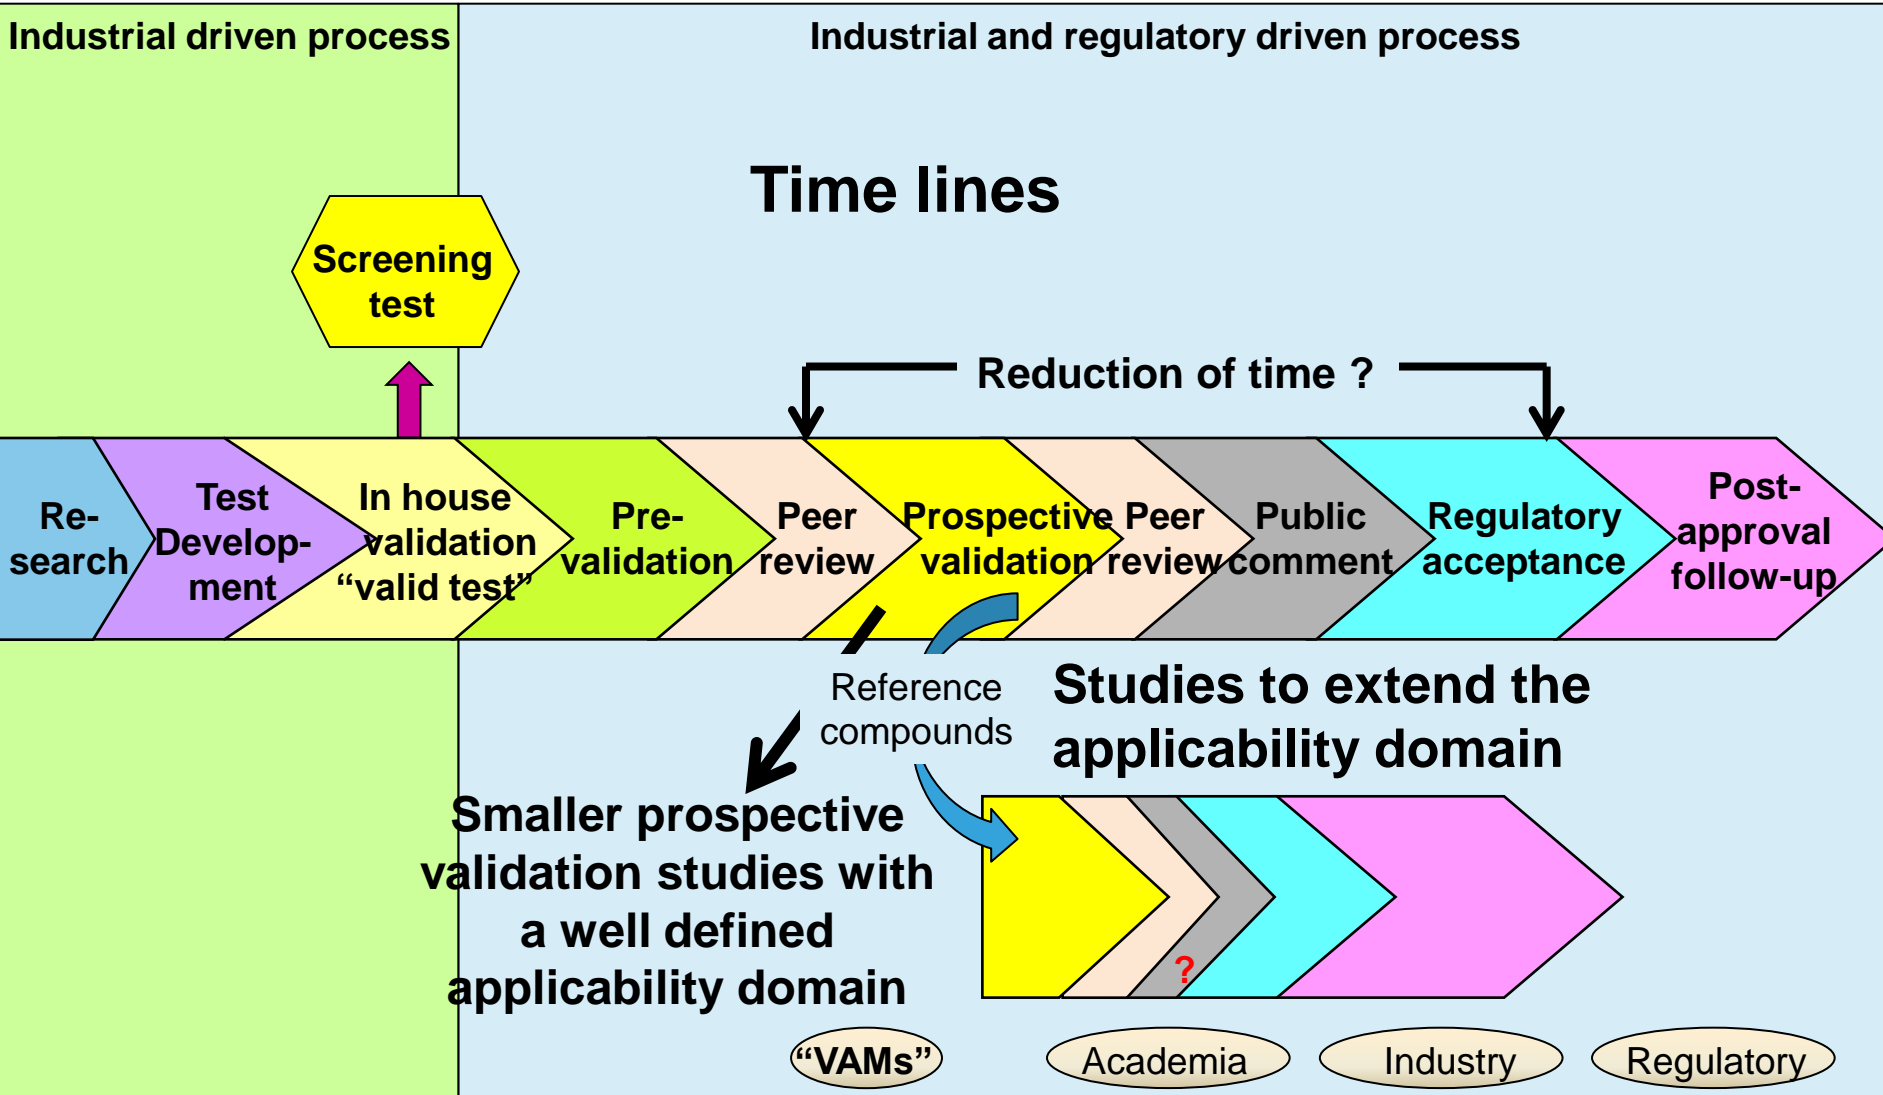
Industrial driven process

Industrial and regulatory driven process

Time lines

Screening test

Reduction of time ?

Re-search

Test Develop-ment

In house validation "valid test"

Pre-validation

Peer review

Prospective validation

Peer review

Public comment

Regulatory acceptance

Post-approval follow-up

Reference compounds

Studies to extend the applicability domain

Smaller prospective validation studies with a well defined applicability domain

?

"VAMs"

Academia

Industry

Regulatory